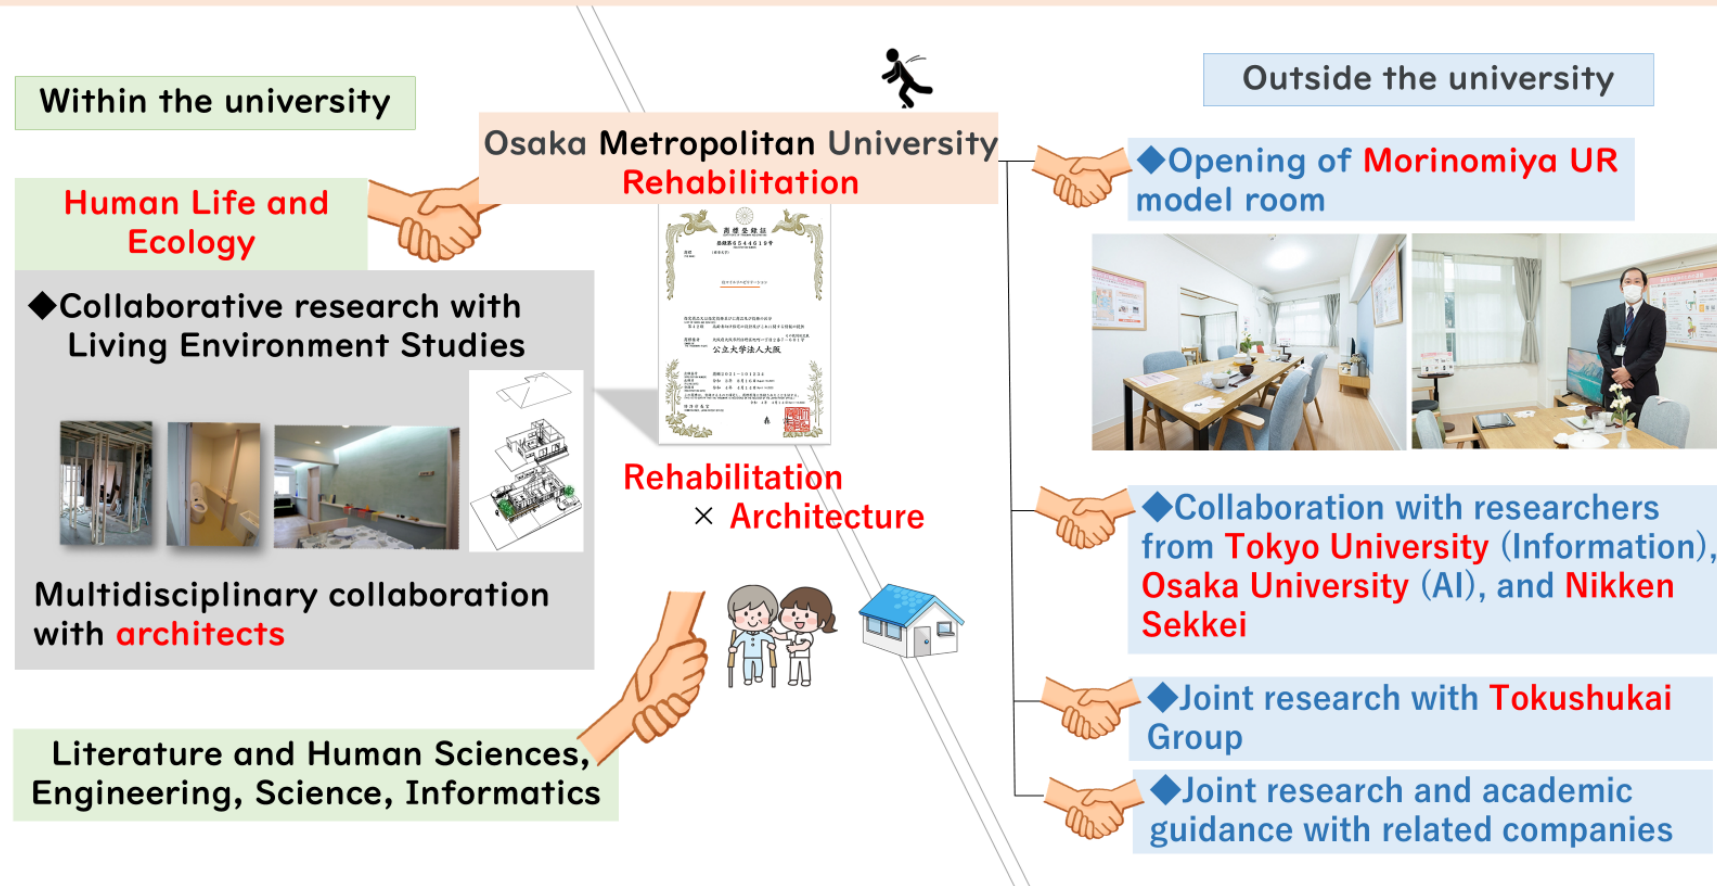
Within the university

Osaka Metropolitan University Rehabilitation

Outside the university

Human Life and Ecology

◆Collaborative research with Living Environment Studies

Multidisciplinary collaboration with architects

Rehabilitation × Architecture

Literature and Human Sciences, Engineering, Science, Informatics

◆Opening of Morinomiya UR model room

◆Collaboration with researchers from Tokyo University (Information), Osaka University (AI), and Nikken Sekkei

◆Joint research with Tokushukai Group

◆Joint research and academic guidance with related companies